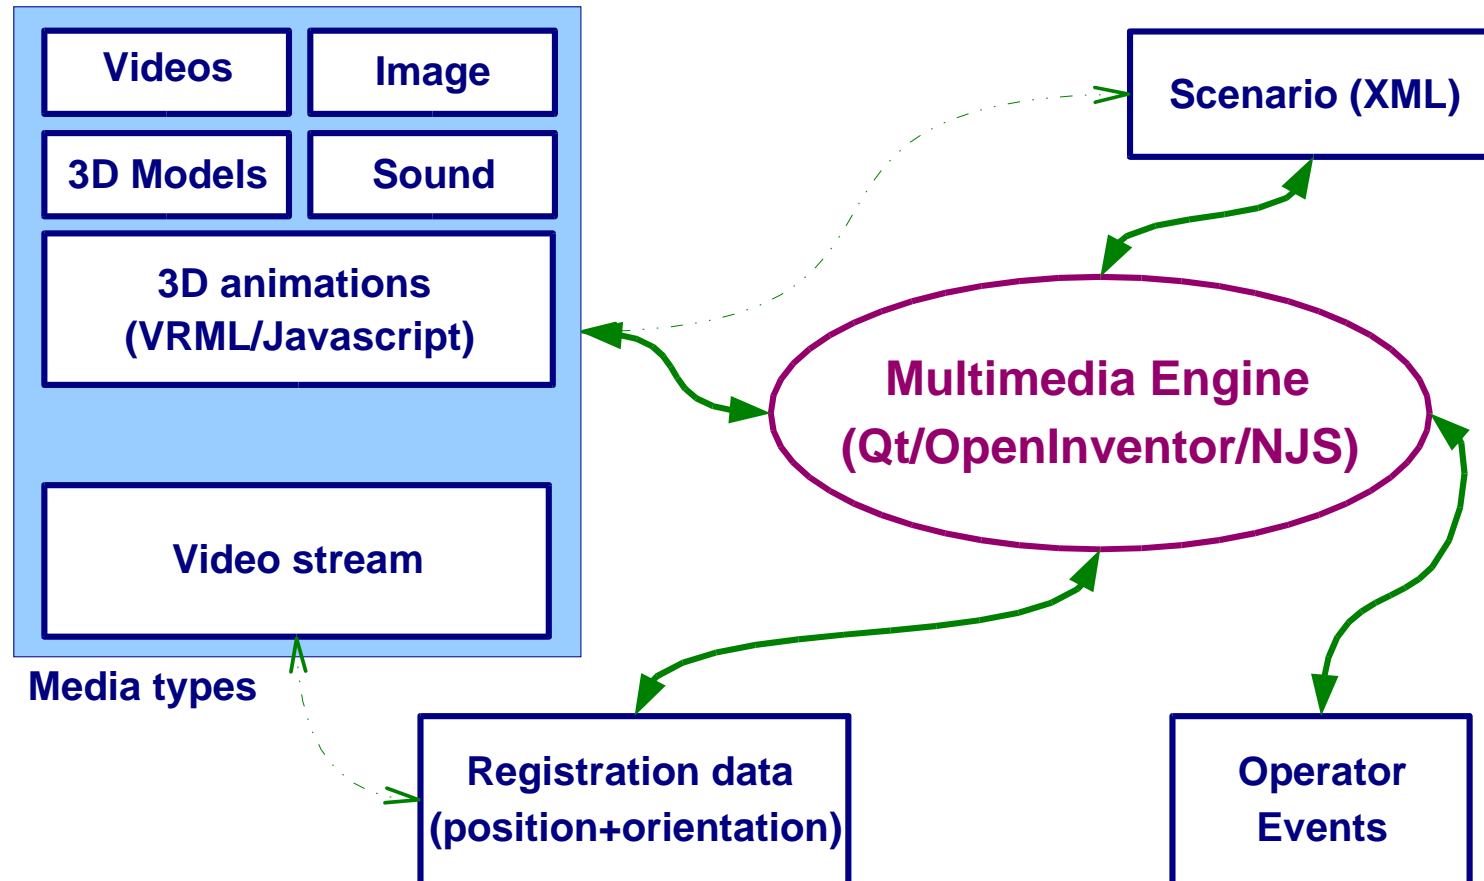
Videos

Image

3D Models

Sound

3D animations
(VRML/Javascript)

Video stream

Media types

Scenario (XML)

Multimedia Engine
(Qt/OpenInventor/NJS)

Registration data
(position+orientation)

Operator
Events